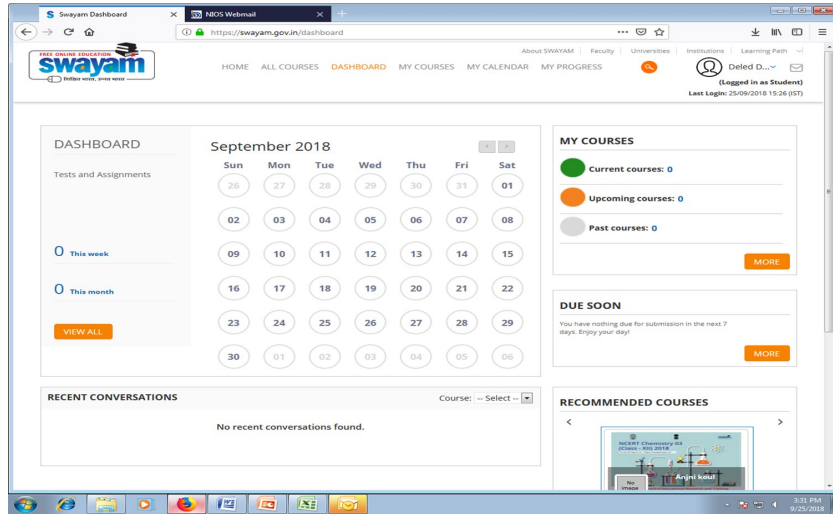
Swayam Dashboard ×
NIOS Webmail ×
+

https://swayam.gov.in/dashboard

FREE ONLINE EDUCATION
swayam
शिक्षित भारत, उन्नत भारत

About SWAYAM | Faculty | Universities | Institutions | Learning Path

HOME ALL COURSES DASHBOARD MY COURSES MY CALENDAR MY PROGRESS

Deled D...
(Logged in as Student)
Last Login: 25/09/2018 15:26 (IST)

DASHBOARD

Tests and Assignments

0 This week

0 This month

VIEW ALL

September 2018

| Sun | Mon | Tue | Wed | Thu | Fri | Sat |
|---|---|---|---|---|---|---|
| 26 | 27 | 28 | 29 | 30 | 31 | 01 |
| 02 | 03 | 04 | 05 | 06 | 07 | 08 |
| 09 | 10 | 11 | 12 | 13 | 14 | 15 |
| 16 | 17 | 18 | 19 | 20 | 21 | 22 |
| 23 | 24 | 25 | 26 | 27 | 28 | 29 |
| 30 | 01 | 02 | 03 | 04 | 05 | 06 |

MY COURSES

Current courses: 0

Upcoming courses: 0

Past courses: 0

MORE

DUE SOON

You have nothing due for submission in the next 7 days. Enjoy your day!

MORE

RECENT CONVERSATIONS

Course: -- Select --

No recent conversations found.

RECOMMENDED COURSES

NCERT Chemistry 03 (Class - XII) 2018

No image

Anjni koul

3:31 PM
9/25/2018